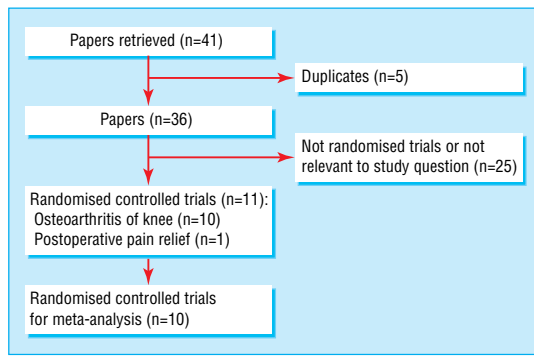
Papers retrieved (n=41)

Duplicates (n=5)

Papers (n=36)

Not randomised trials or not relevant to study question (n=25)

Randomised controlled trials (n=11):
Osteoarthritis of knee (n=10)
Postoperative pain relief (n=1)

Randomised controlled trials for meta-analysis (n=10)